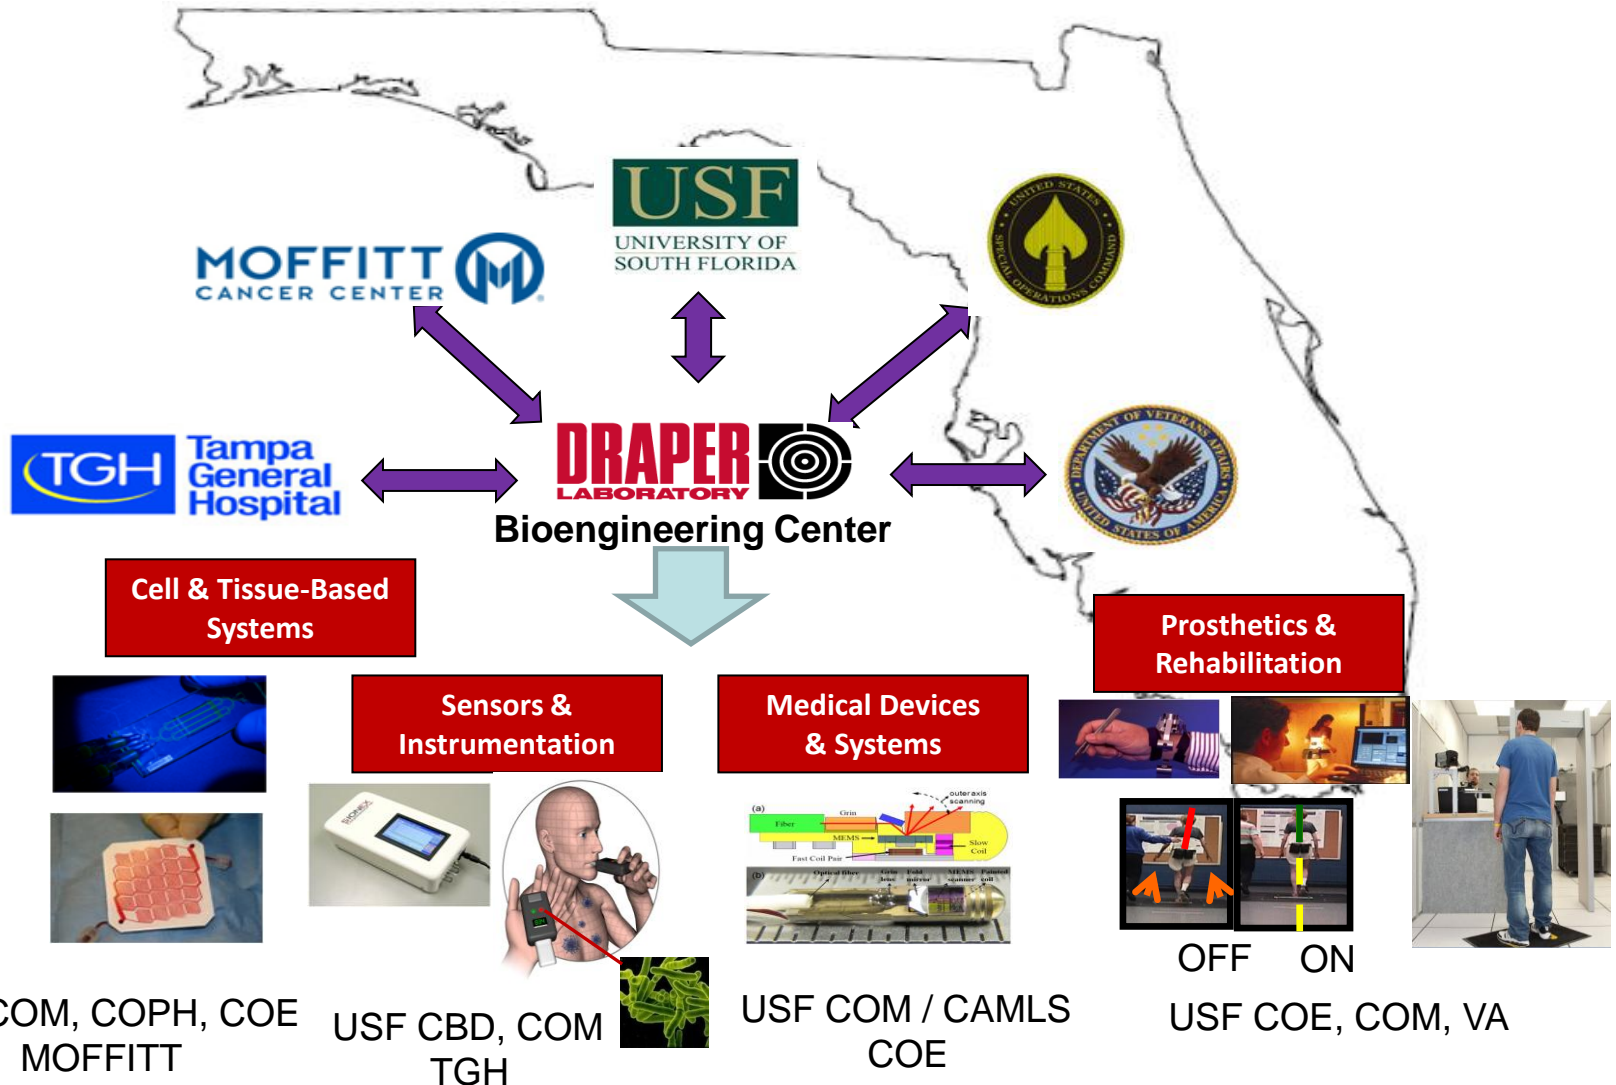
USF
UNIVERSITY OF SOUTH FLORIDA

MOFFITT CANCER CENTER

UNITED STATES SPECIAL OPERATIONS COMMAND

TGH Tampa General Hospital

DRAPER LABORATORY
Bioengineering Center

DEPARTMENT OF VETERANS AFFAIRS UNITED STATES OF AMERICA

Cell & Tissue-Based Systems

Prosthetics & Rehabilitation

Sensors & Instrumentation

Medical Devices & Systems

(a) Fiber Grin MEMS outer axis scanning Slow Coil Fast Coil Pair
(b) Optical fiber Grin lens Fold mirror MEMS scanner Pointed coil

OFF ON

COM, COPH, COE MOFFITT

USF CBD, COM TGH

USF COM / CAMLS COE

USF COE, COM, VA